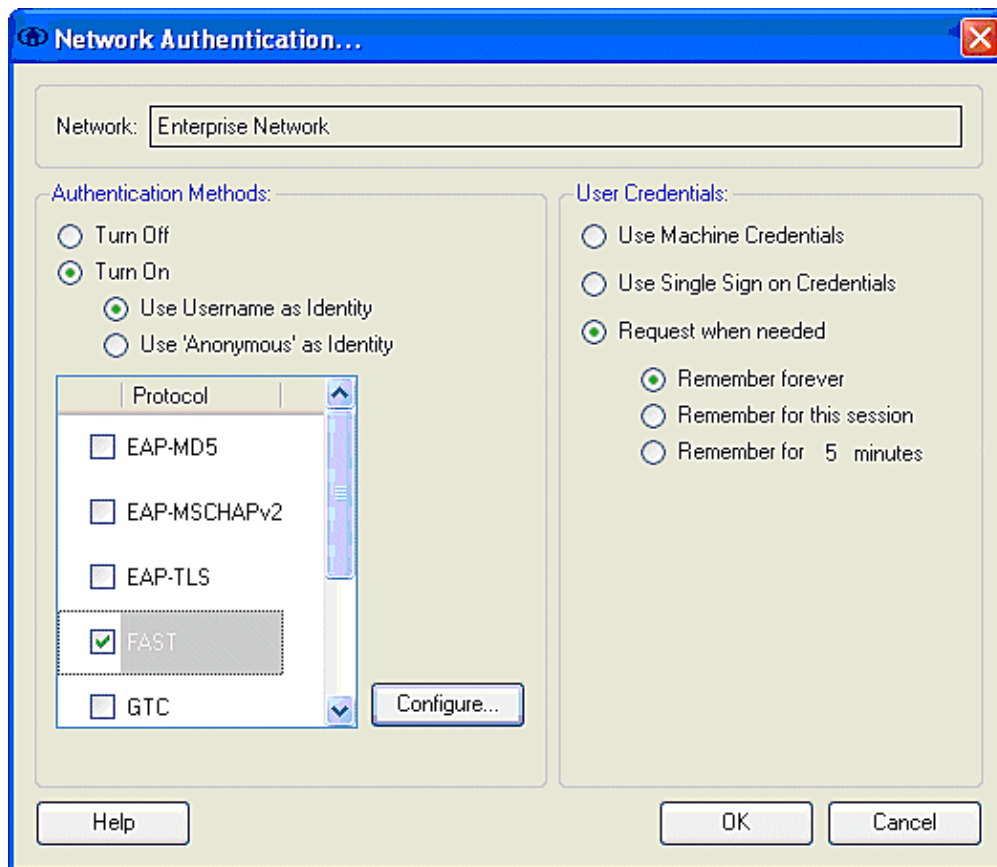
Network Authentication...

Network: Enterprise Network

Authentication Methods:

Turn Off

Turn On

Use Username as Identity

Use 'Anonymous' as Identity

Protocol

EAP-MD5

EAP-MSCHAPv2

EAP-TLS

FAST

GTC

Configure...

User Credentials:

Use Machine Credentials

Use Single Sign on Credentials

Request when needed

Remember forever

Remember for this session

Remember for 5 minutes

Help

OK

Cancel